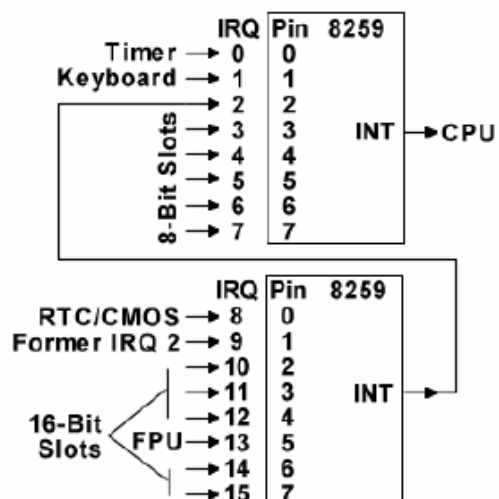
IRQ Pin 8259

Timer → 0 0

Keyboard → 1 1

→ 2 2

8-Bit Slots

→ 3 3

→ 4 4

→ 5 5

→ 6 6

→ 7 7

INT → CPU

IRQ Pin 8259

RTC/CMOS → 8 0

Former IRQ 2 → 9 1

→ 10 2

→ 11 3

→ 12 4

FPU → 13 5

→ 14 6

→ 15 7

16-Bit Slots

INT